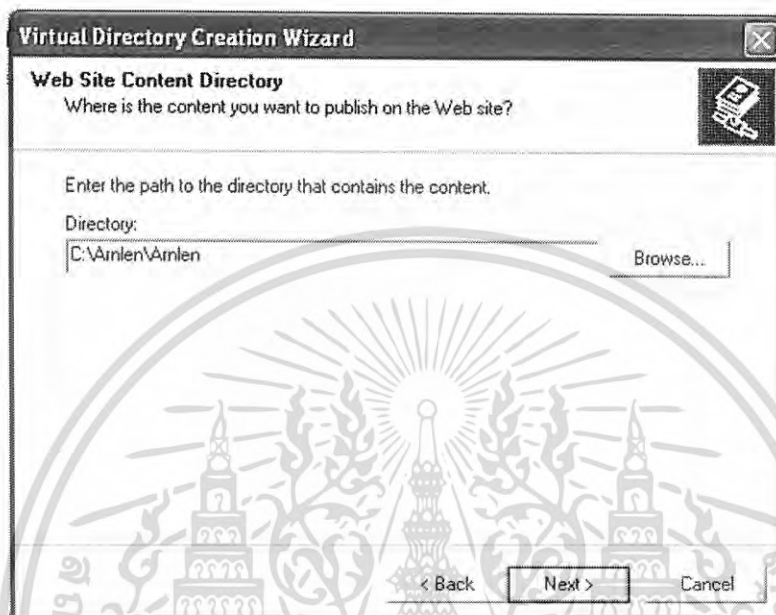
Virtual Directory Creation Wizard

Web Site Content Directory
Where is the content you want to publish on the Web site?

Enter the path to the directory that contains the content.

Directory:
C:\Arnlen\Arnlen

Browse...

< Back
Next >
Cancel